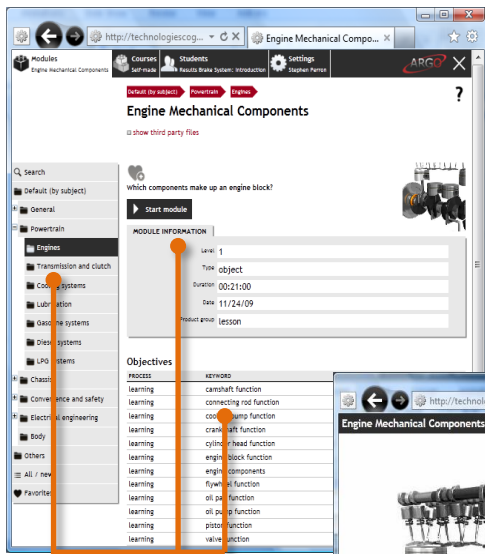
http://technologiescog... ▾ C ✕
Engine Mechanical Compo... ✕

Modules
Engine Mechanical Components
Courses
Self-made
Students
Results Brake System: Introduction
Settings
Stephen Parron
ARGO

Default (by subject) Powertrain Engines
Engine Mechanical Components
?
show third party files

Search
Default (by subject)
General
Powertrain
Engines
Transmission and clutch
Cooling systems
Lubrication
Gasoline systems
Diesel systems
LPG systems
Chassis
Convenience and safety
Electrical engineering
Body
Others
All / new
Favorites

Which components make up an engine block?
Start module

MODULE INFORMATION
Level 1
Type object
Duration 00:21:00
Date 11/24/09
Product group lesson

Objectives
| PROCESS | KEYWORD |
|---|---|
| learning | camshaft function |
| learning | connecting rod function |
| learning | coolant pump function |
| learning | crankshaft function |
| learning | cylinder head function |
| learning | engine block function |
| learning | engine components |
| learning | flywheel function |
| learning | oil pan function |
| learning | oil pump function |
| learning | piston function |
| learning | valve function |

http://technolo
Engine Mechanical Components